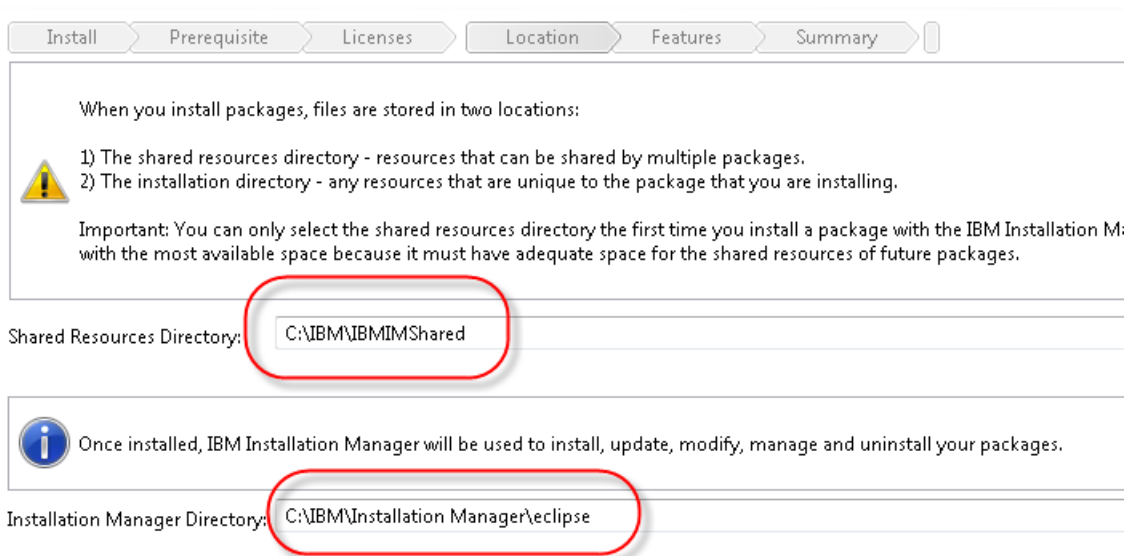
Install | Prerequisite | Licenses | Location | Features | Summary

When you install packages, files are stored in two locations:

1) The shared resources directory - resources that can be shared by multiple packages.
2) The installation directory - any resources that are unique to the package that you are installing.

Important: You can only select the shared resources directory the first time you install a package with the IBM Installation M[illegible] with the most available space because it must have adequate space for the shared resources of future packages.

Shared Resources Directory: C:\IBM\IBMIMShared

Once installed, IBM Installation Manager will be used to install, update, modify, manage and uninstall your packages.

Installation Manager Directory: C:\IBM\Installation Manager\eclipse